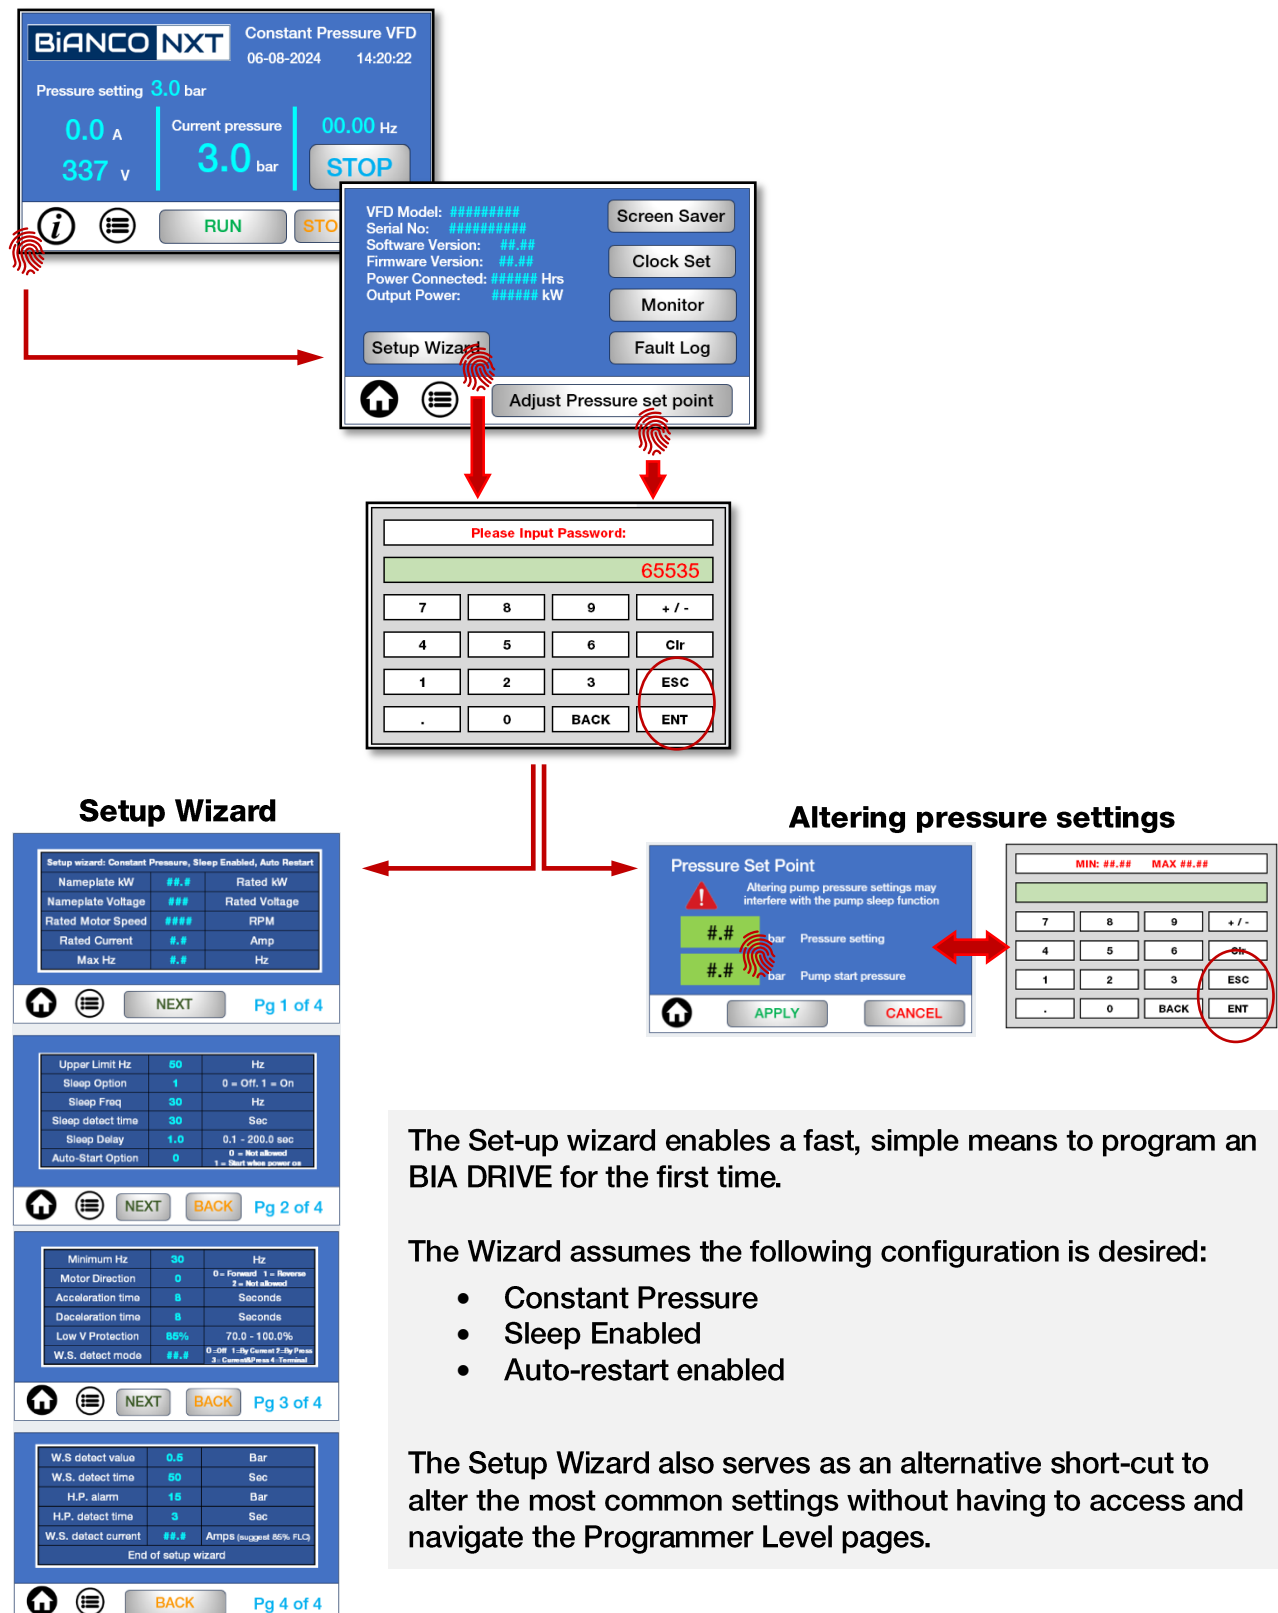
BiANCO NXT Constant Pressure VFD
06-08-2024 14:20:22
Pressure setting 3.0 bar
0.0 A
337 V
Current pressure
3.0 bar
00.00 Hz
STOP
RUN
STO

VFD Model: #########
Serial No: ##########
Software Version: ##.##
Firmware Version: ##.##
Power Connected: ###### Hrs
Output Power: ###### kW
Screen Saver
Clock Set
Monitor
Fault Log
Setup Wizard
Adjust Pressure set point

Please Input Password:
65535

| 7 | 8 | 9 | + / - |
|---|---|---|---|
| 4 | 5 | 6 | Clr |
| 1 | 2 | 3 | ESC |
| . | 0 | BACK | ENT |

Setup Wizard

Setup wizard: Constant Pressure, Sleep Enabled, Auto Restart

| Nameplate kW | ##.# | Rated kW |
|---|---|---|
| Nameplate Voltage | ### | Rated Voltage |
| Rated Motor Speed | #### | RPM |
| Rated Current | #.# | Amp |
| Max Hz | #.# | Hz |

NEXT Pg 1 of 4

| Upper Limit Hz | 50 | Hz |
|---|---|---|
| Sleep Option | 1 | 0 = Off, 1 = On |
| Sleep Freq | 30 | Hz |
| Sleep detect time | 30 | Sec |
| Sleep Delay | 1.0 | 0.1 - 200.0 sec |
| Auto-Start Option | 0 | 0 = Not allowed 1 = Start when power on |

NEXT BACK Pg 2 of 4

| Minimum Hz | 30 | Hz |
|---|---|---|
| Motor Direction | 0 | 0 = Forward 1 = Reverse 2 = Not allowed |
| Acceleration time | 8 | Seconds |
| Deceleration time | 8 | Seconds |
| Low V Protection | 85% | 70.0 - 100.0% |
| W.S. detect mode | ##.# | 0: Off 1: By Current 2: By Press 3: Current&Press 4: Terminal |

NEXT BACK Pg 3 of 4

| W.S detect value | 0.5 | Bar |
|---|---|---|
| W.S. detect time | 60 | Sec |
| H.P. alarm | 15 | Bar |
| H.P. detect time | 3 | Sec |
| W.S. detect current | ##.# | Amps (suggest 85% FLC) |

End of setup wizard

BACK Pg 4 of 4

Altering pressure settings

Pressure Set Point
Altering pump pressure settings may interfere with the pump sleep function
#.# bar Pressure setting
#.# bar Pump start pressure
APPLY CANCEL

MIN: ##.## MAX ##.##

| 7 | 8 | 9 | + / - |
|---|---|---|---|
| 4 | 5 | 6 | Clr |
| 1 | 2 | 3 | ESC |
| . | 0 | BACK | ENT |

The Set-up wizard enables a fast, simple means to program an BIA DRIVE for the first time.

The Wizard assumes the following configuration is desired:
• Constant Pressure
• Sleep Enabled
• Auto-restart enabled

The Setup Wizard also serves as an alternative short-cut to alter the most common settings without having to access and navigate the Programmer Level pages.